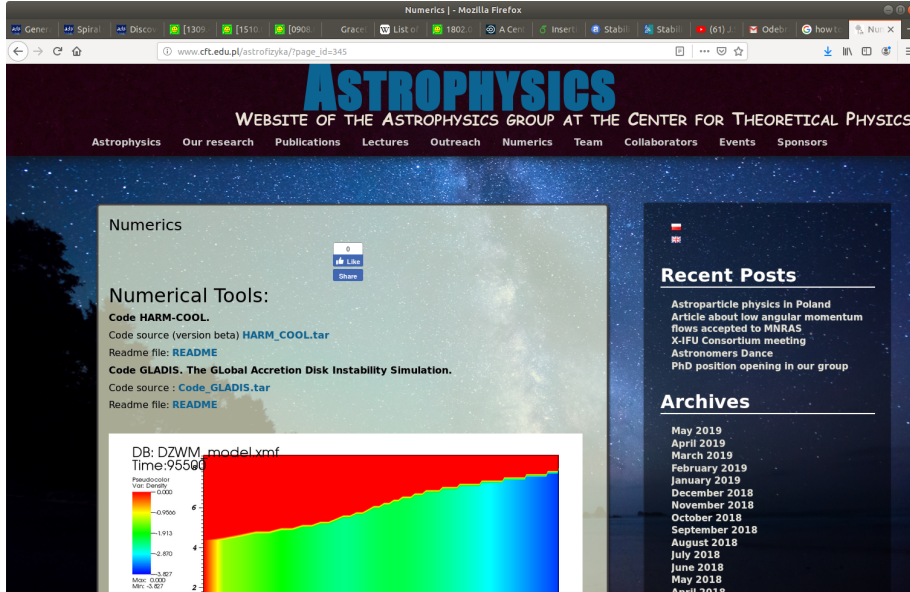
Numerics | - Mozilla Firefox

Gener | Spiral | Disco | [1309 | [1510 | [0908 | Grace | List of | 1802.0 | A Cent | Insert | Stabil | Stabil | (61) J | Odebr | how t | Nu

www.cft.edu.pl/astrofizyka/?page_id=345

ASTROPHYSICS

WEBSITE OF THE ASTROPHYSICS GROUP AT THE CENTER FOR THEORETICAL PHYSICS

Astrophysics | Our research | Publications | Lectures | Outreach | Numerics | Team | Collaborators | Events | Sponsors

Numerics

0
Like
Share

Numerical Tools:

Code HARM-COOL.

Code source (version beta) HARM_COOL.tar

Readme file: README

Code GLADIS. The GLobal Accretion Disk InStability Simulation.

Code source : Code_GLADIS.tar

Readme file: README

DB: DZWM_model.xmf
Time:95500

Pseudocolor
Var: Density
0.000
-0.9566
-1.913
-2.870
-3.827
Max: 0.000
Min: -3.827

6
4
2

Recent Posts

Astroparticle physics in Poland
Article about low angular momentum flows accepted to MNRAS
X-IFU Consortium meeting
Astronomers Dance
PhD position opening in our group

Archives

May 2019
April 2019
March 2019
February 2019
January 2019
December 2018
November 2018
October 2018
September 2018
August 2018
July 2018
June 2018
May 2018
April 2018